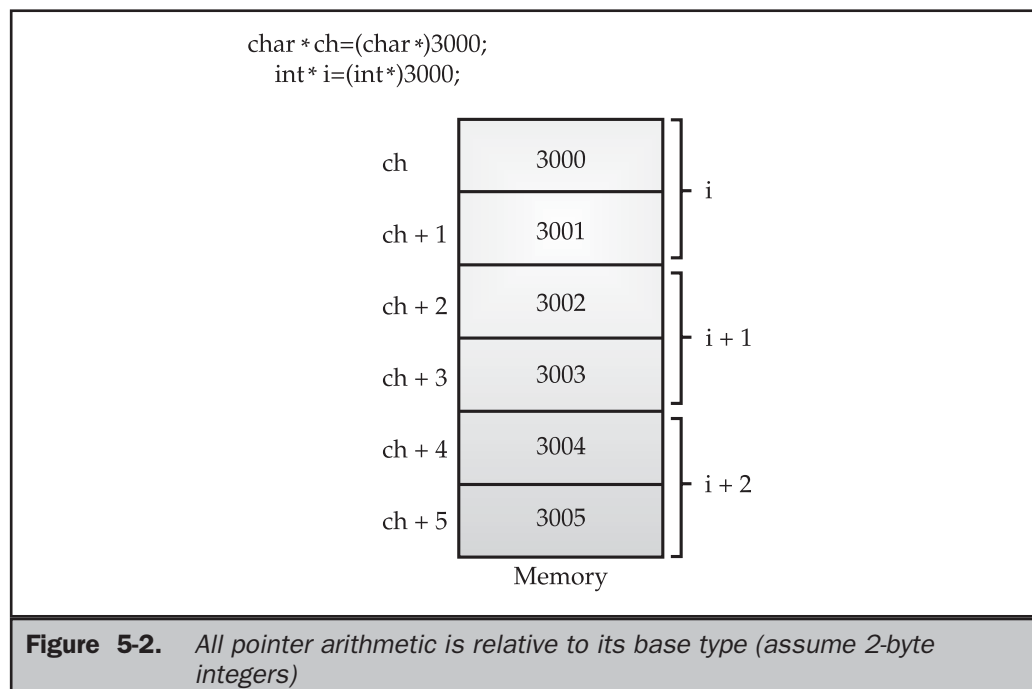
char * ch=(char *)3000;
int * i=(int *)3000;

ch
3000
i
ch + 1
3001
ch + 2
3002
i + 1
ch + 3
3003
ch + 4
3004
i + 2
ch + 5
3005
Memory

**Figure 5-2.** *All pointer arithmetic is relative to its base type (assume 2-byte integers)*